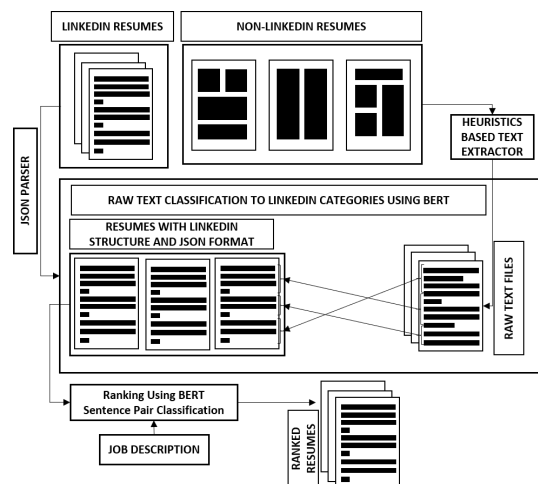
LINKEDIN RESUMES

NON-LINKEDIN RESUMES

JSON PARSER

HEURISTICS BASED TEXT EXTRACTOR

RAW TEXT CLASSIFICATION TO LINKEDIN CATEGORIES USING BERT

RESUMES WITH LINKEDIN STRUCTURE AND JSON FORMAT

RAW TEXT FILES

Ranking Using BERT Sentence Pair Classification

JOB DESCRIPTION

RANKED RESUMES